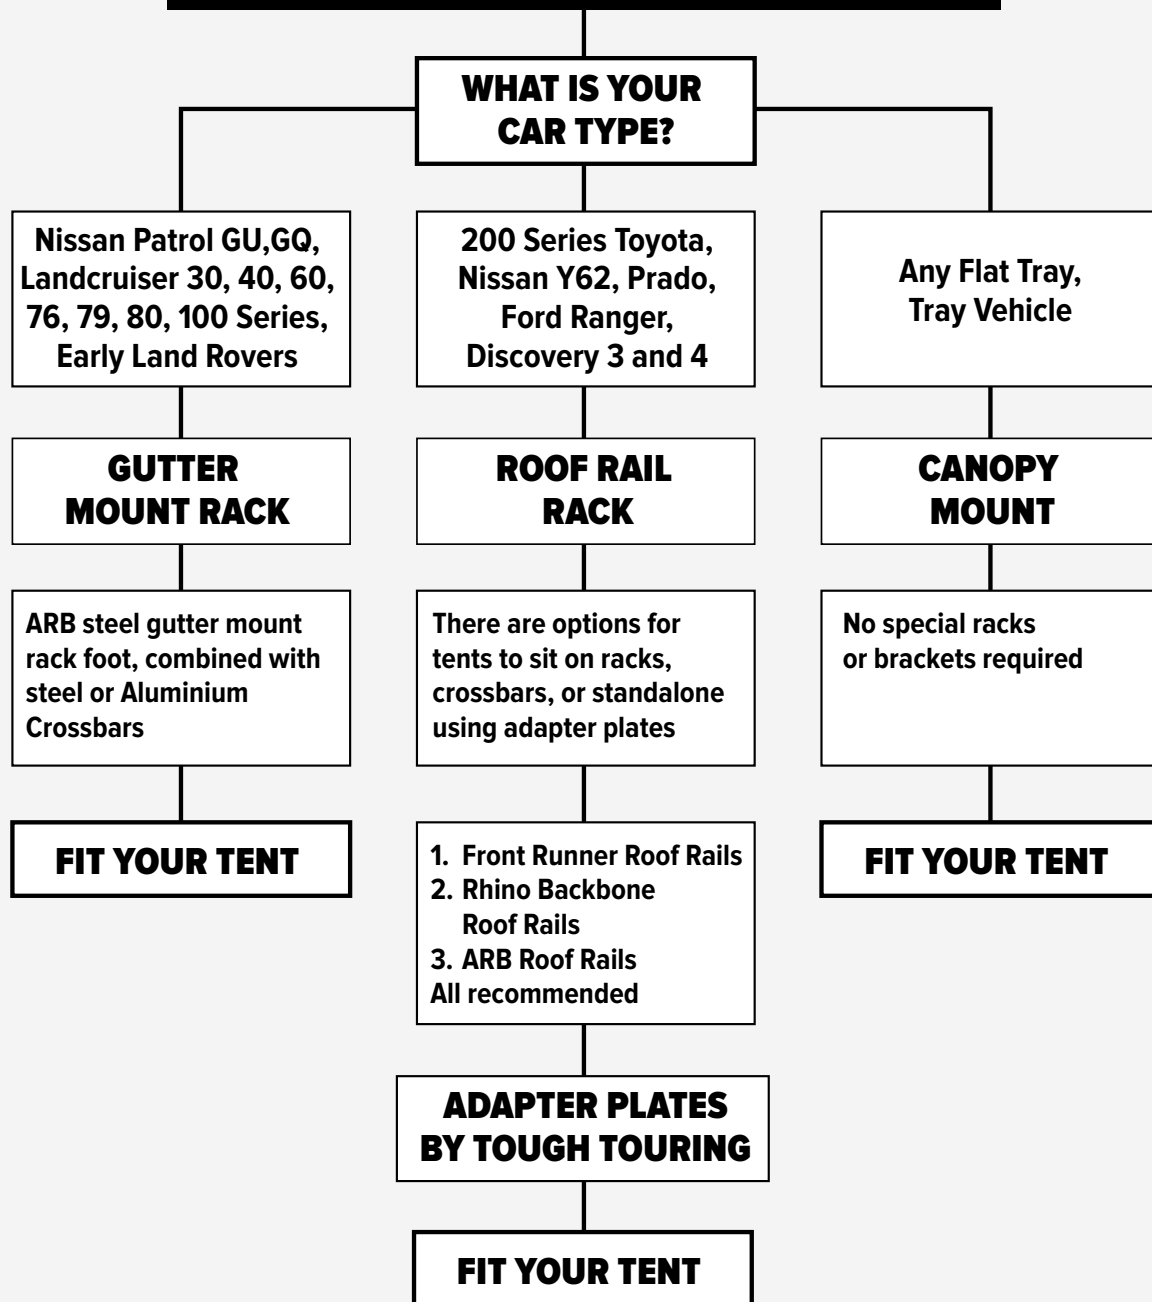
WHAT IS YOUR CAR TYPE?

Nissan Patrol GU,GQ, Landcruiser 30, 40, 60, 76, 79, 80, 100 Series, Early Land Rovers

GUTTER MOUNT RACK

ARB steel gutter mount rack foot, combined with steel or Aluminium Crossbars

FIT YOUR TENT

200 Series Toyota, Nissan Y62, Prado, Ford Ranger, Discovery 3 and 4

ROOF RAIL RACK

There are options for tents to sit on racks, crossbars, or standalone using adapter plates

1. Front Runner Roof Rails
2. Rhino Backbone Roof Rails
3. ARB Roof Rails
All recommended

ADAPTER PLATES BY TOUGH TOURING

FIT YOUR TENT

Any Flat Tray, Tray Vehicle

CANOPY MOUNT

No special racks or brackets required

FIT YOUR TENT